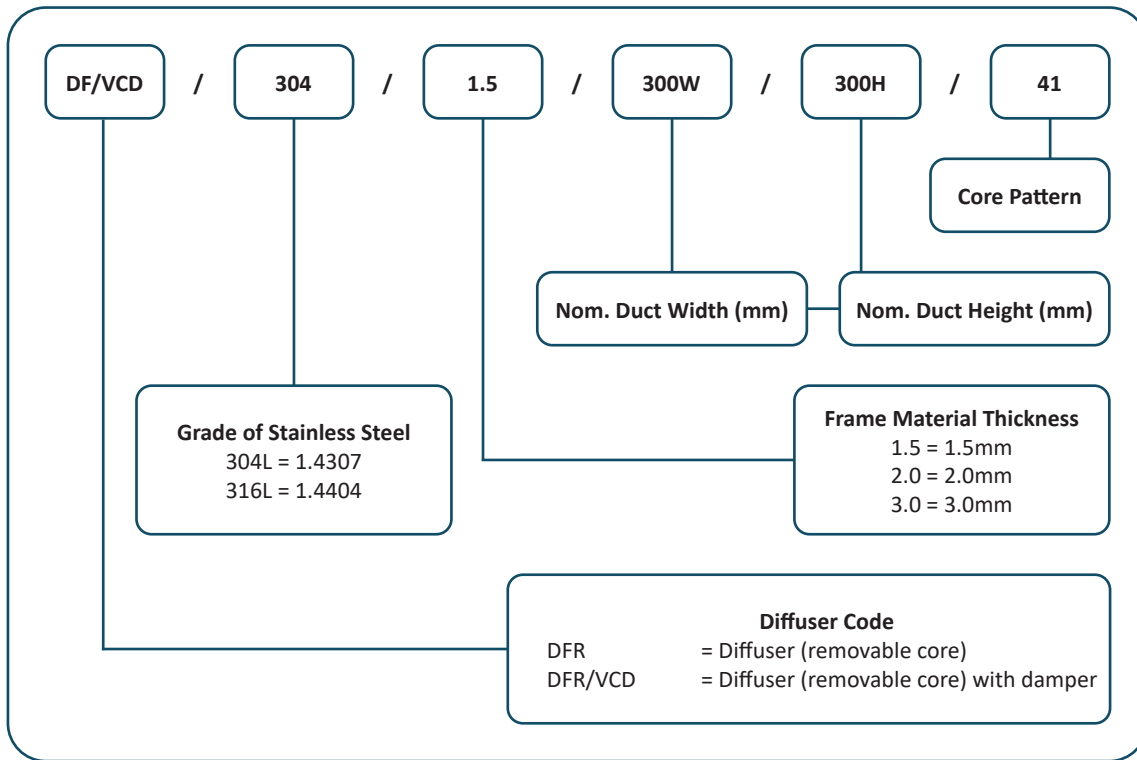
DF/VCD / 304 / 1.5 / 300W / 300H / 41

Core Pattern

Nom. Duct Width (mm)

Nom. Duct Height (mm)

Grade of Stainless Steel
304L = 1.4307
316L = 1.4404

Frame Material Thickness
1.5 = 1.5mm
2.0 = 2.0mm
3.0 = 3.0mm

Diffuser Code
DFR = Diffuser (removable core)
DFR/VCD = Diffuser (removable core) with damper